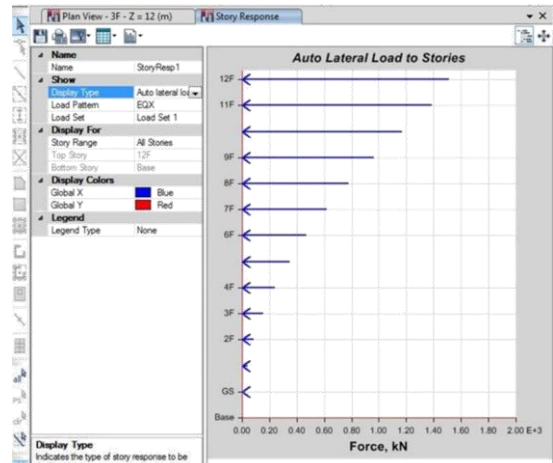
Plan View - 3F - Z = 12 (m)

Story Response

Name

Name StoryResp1

Show

Display Type Auto lateral lo

Load Pattern EQX

Load Set Load Set 1

Display For

Story Range All Stories

Top Story 12F

Bottom Story Base

Display Colors

Global X Blue

Global Y Red

Legend

Legend Type None

Display Type

Indicates the type of story response to be

Auto Lateral Load to Stories

12F

11F

9F

8F

7F

6F

4F

3F

2F

GS

Base

0.00 0.20 0.40 0.60 0.80 1.00 1.20 1.40 1.60 1.80 2.00 E+3

Force, kN